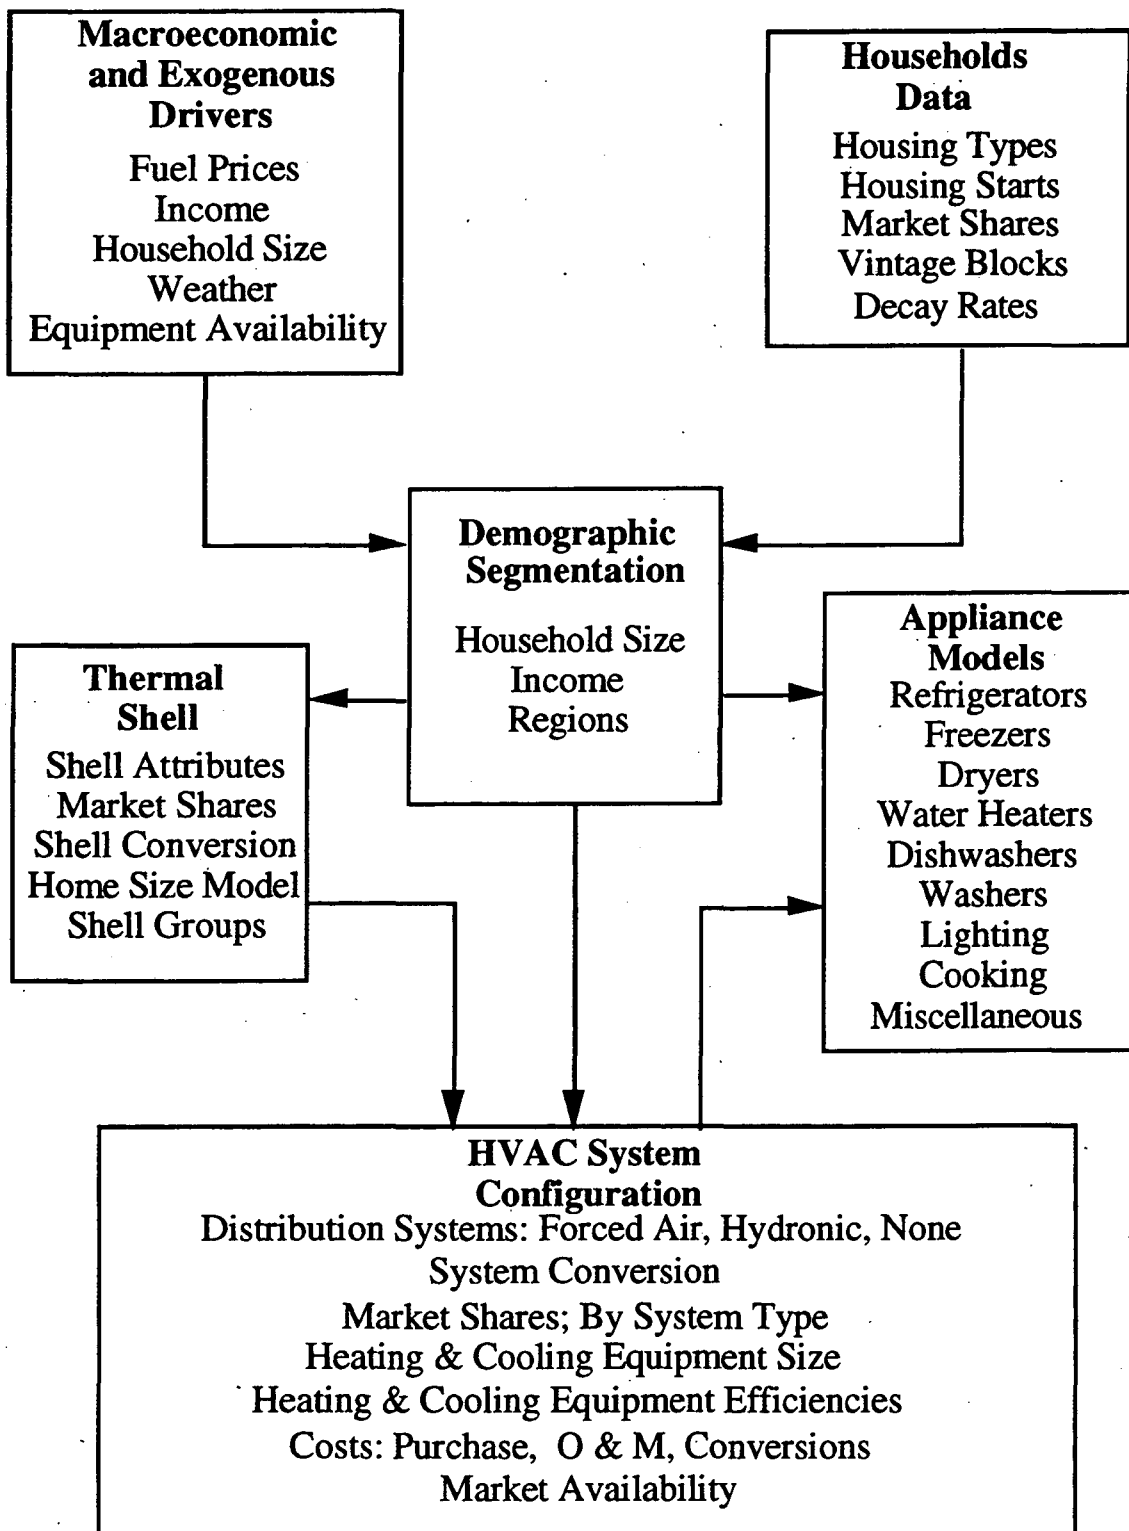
Macroeconomic and Exogenous Drivers
Fuel Prices
Income
Household Size
Weather
Equipment Availability

Households Data
Housing Types
Housing Starts
Market Shares
Vintage Blocks
Decay Rates

Demographic Segmentation
Household Size
Income
Regions

Thermal Shell
Shell Attributes
Market Shares
Shell Conversion
Home Size Model
Shell Groups

Appliance Models
Refrigerators
Freezers
Dryers
Water Heaters
Dishwashers
Washers
Lighting
Cooking
Miscellaneous

HVAC System Configuration
Distribution Systems: Forced Air, Hydronic, None
System Conversion
Market Shares; By System Type
Heating & Cooling Equipment Size
Heating & Cooling Equipment Efficiencies
Costs: Purchase, O & M, Conversions
Market Availability